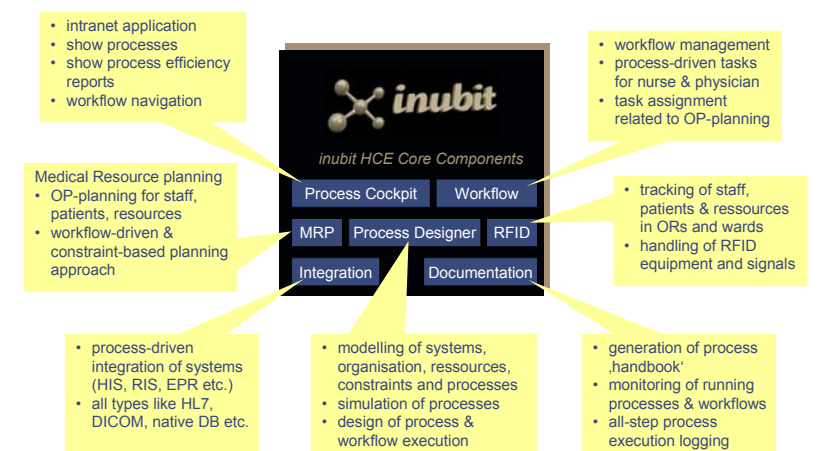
- intranet application
- show processes
- show process efficiency reports
- workflow navigation

- workflow management
- process-driven tasks for nurse & physician
- task assignment related to OP-planning

inubit

inubit HCE Core Components

Process Cockpit
Workflow
MRP
Process Designer
RFID
Integration
Documentation

Medical Resource planning
- OP-planning for staff, patients, resources
- workflow-driven & constraint-based planning approach

- tracking of staff, patients & ressources in ORs and wards
- handling of RFID equipment and signals

- process-driven integration of systems (HIS, RIS, EPR etc.)
- all types like HL7, DICOM, native DB etc.

- modelling of systems, organisation, ressources, constraints and processes
- simulation of processes
- design of process & workflow execution

- generation of process ‚handbook'
- monitoring of running processes & workflows
- all-step process execution logging